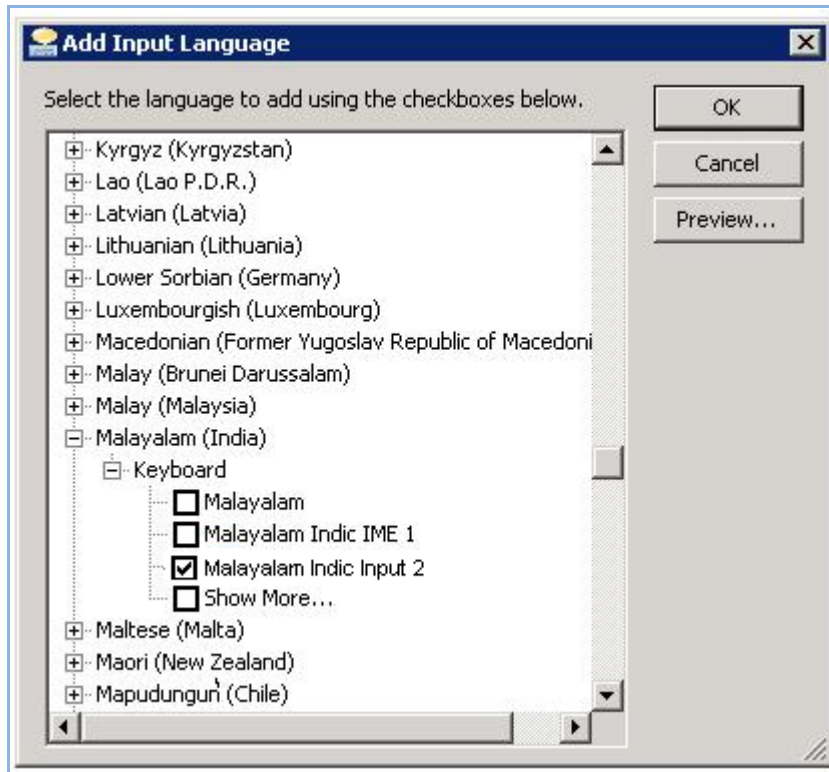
Add Input Language

Select the language to add using the checkboxes below.

OK

Cancel

Preview...

Kyrgyz (Kyrgyzstan)
Lao (Lao P.D.R.)
Latvian (Latvia)
Lithuanian (Lithuania)
Lower Sorbian (Germany)
Luxembourgish (Luxembourg)
Macedonian (Former Yugoslav Republic of Macedoni
Malay (Brunei Darussalam)
Malay (Malaysia)
Malayalam (India)
Keyboard
Malayalam
Malayalam Indic IME 1
Malayalam Indic Input 2
Show More...
Maltese (Malta)
Maori (New Zealand)
Mapudungun (Chile)